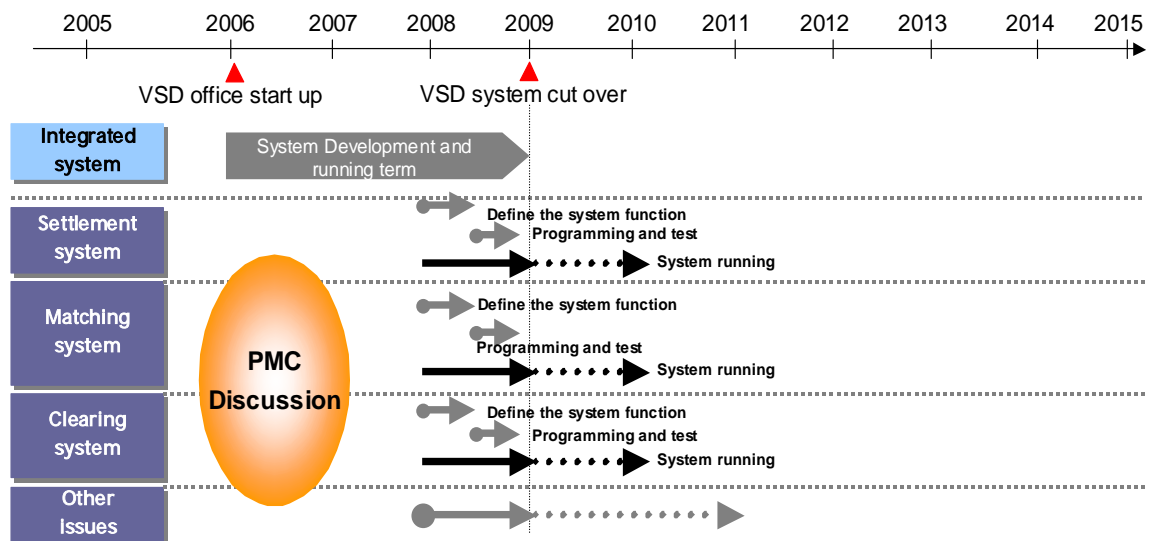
2005 2006 2007 2008 2009 2010 2011 2012 2013 2014 2015

VSD office start up

VSD system cut over

Integrated system

System Development and running term

Settlement system

Define the system function

Programming and test

System running

Matching system

Define the system function

Programming and test

System running

PMC Discussion

Clearing system

Define the system function

Programming and test

System running

Other Issues